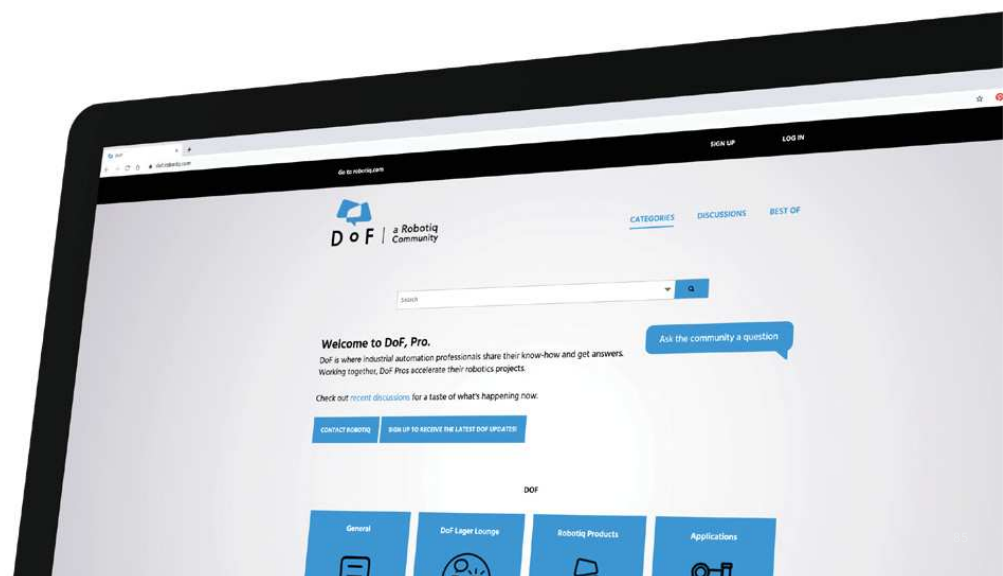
DoF

dof.robotiq.com

Go to robotiq.com

SIGN UP

LOG IN

DoF | a Robotiq Community

CATEGORIES

DISCUSSIONS

BEST OF

Search

Welcome to DoF, Pro.

DoF is where industrial automation professionals share their know-how and get answers. Working together, DoF Pros accelerate their robotics projects.

Check out recent discussions for a taste of what's happening now.

Ask the community a question

CONTACT ROBOTIQ

SIGN UP TO RECEIVE THE LATEST DOF UPDATES!

DOF

General

DoF Lager Lounge

Robotiq Products

Applications